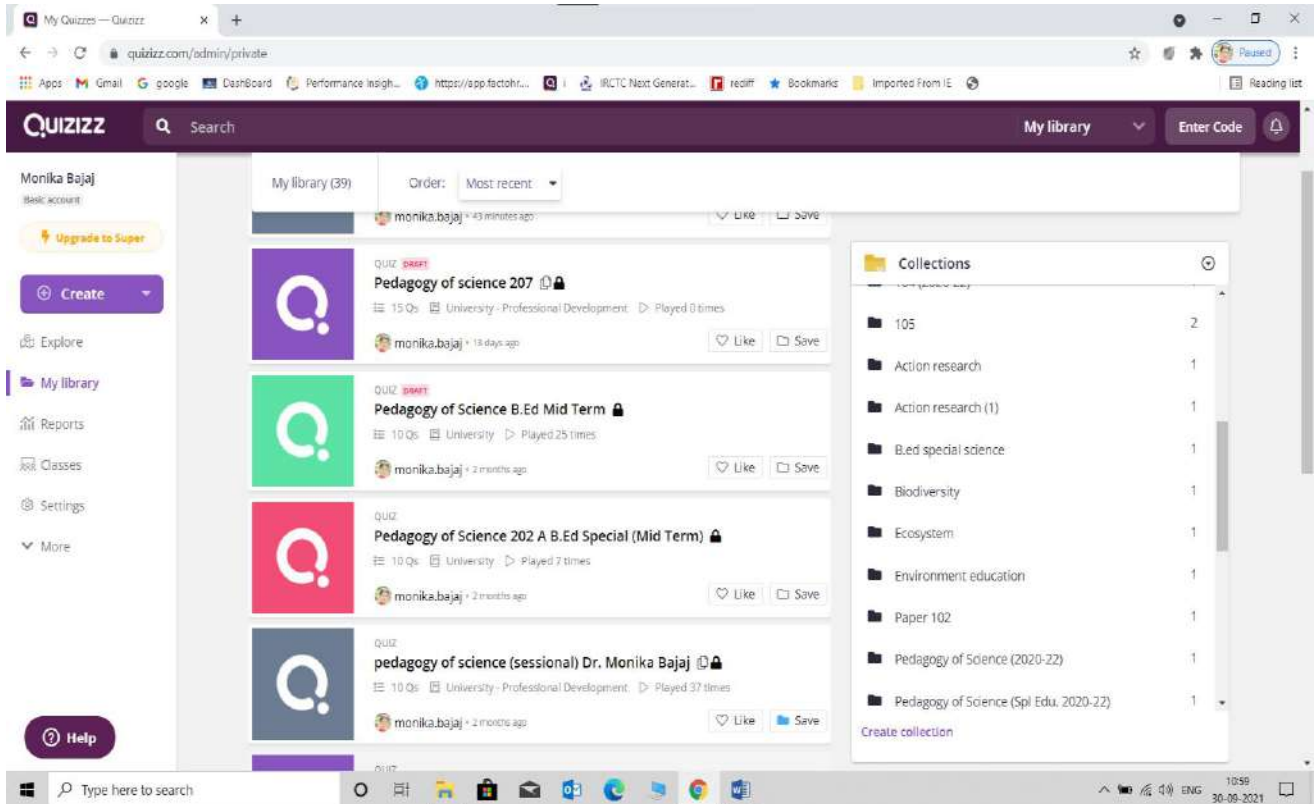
My Quizzes — Quizizz
quizizz.com/admin/private
Paused
Apps Gmail google DashBoard Performance Insigh... https://app.factohr... IRCTC Next Generat... rediff Bookmarks Imported From IE
Reading list

QUIZIZZ Search My library Enter Code

Monika Bajaj
Basic account
Upgrade to Super
Create
Explore
My library
Reports
Classes
Settings
More
Help

My library (39) Order: Most recent

monika.bajaj • 43 minutes ago Like Save

QUIZ DRAFT
Pedagogy of science 207
15 Qs University - Professional Development Played 0 times
monika.bajaj • 18 days ago Like Save

QUIZ DRAFT
Pedagogy of Science B.Ed Mid Term
10 Qs University Played 25 times
monika.bajaj • 2 months ago Like Save

QUIZ
Pedagogy of Science 202 A B.Ed Special (Mid Term)
10 Qs University Played 7 times
monika.bajaj • 2 months ago Like Save

QUIZ
pedagogy of science (sessional) Dr. Monika Bajaj
10 Qs University - Professional Development Played 37 times
monika.bajaj • 2 months ago Like Save

QUIZ

Collections
105 2
Action research 1
Action research (1) 1
B.ed special science 1
Biodiversity 1
Ecosystem 1
Environment education 1
Paper 102 1
Pedagogy of Science (2020-22) 1
Pedagogy of Science (Spl Edu. 2020-22) 1
Create collection

Type here to search
ENG 10:59 30-09-2021